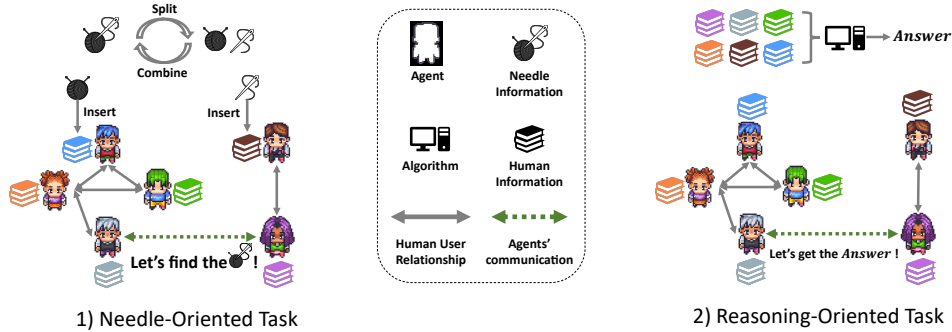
Split

Combine

Insert

Insert

Let's find the !

1) Needle-Oriented Task

Agent

Needle Information

Algorithm

Human Information

Human User Relationship

Agents' communication

Answer

Let's get the Answer !

2) Reasoning-Oriented Task